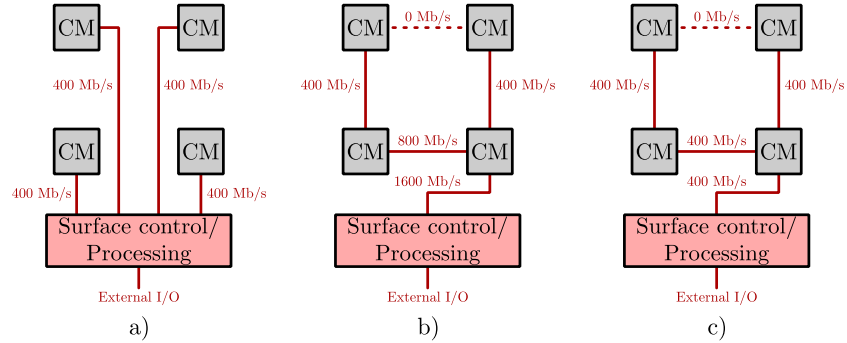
CM CM

400 Mb/s 400 Mb/s

CM CM

400 Mb/s 400 Mb/s

Surface control/ Processing

External I/O

a)

CM 0 Mb/s CM

400 Mb/s 400 Mb/s

CM 800 Mb/s CM

1600 Mb/s

Surface control/ Processing

External I/O

b)

CM 0 Mb/s CM

400 Mb/s 400 Mb/s

CM 400 Mb/s CM

400 Mb/s

Surface control/ Processing

External I/O

c)